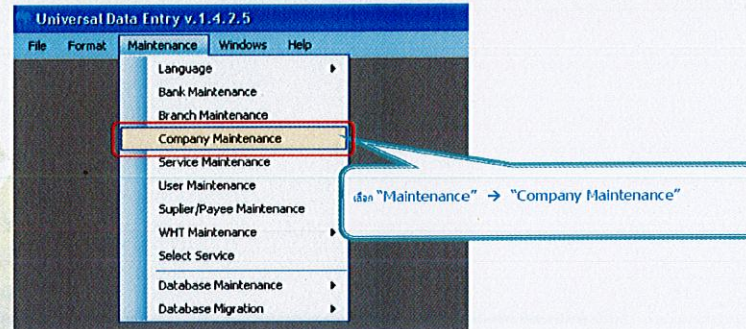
Universal Data Entry v.1.4.7.5

File Format Maintenance Windows Help

Language
Bank Maintenance
Branch Maintenance
Company Maintenance
Service Maintenance
User Maintenance
Suplier/Payee Maintenance
WHT Maintenance
Select Service
Database Maintenance
Database Migration

เลือก "Maintenance" → "Company Maintenance"